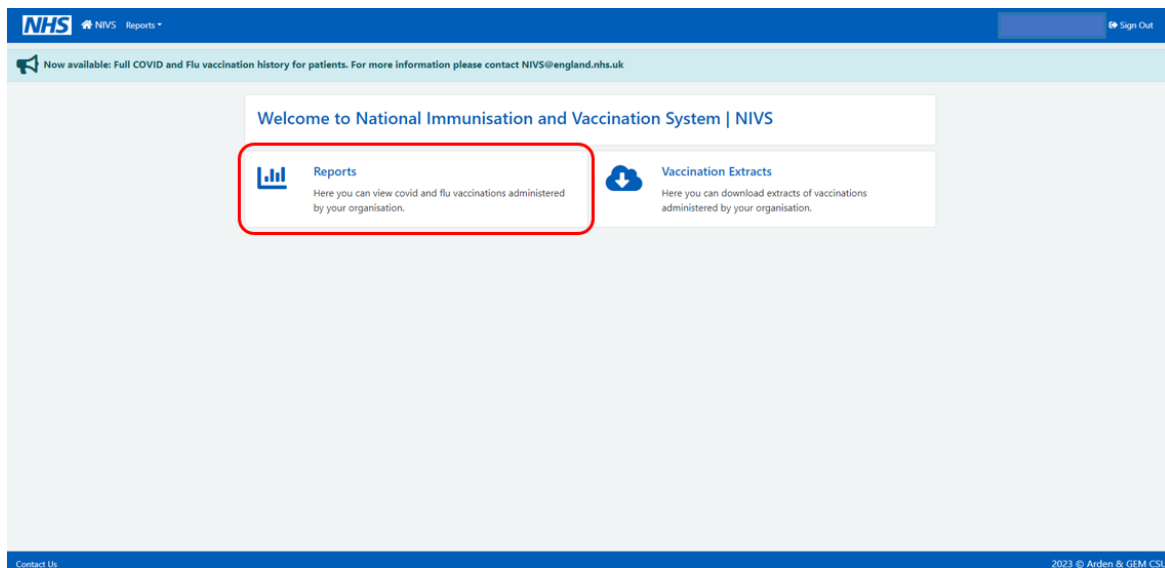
NHS NIVS Reports

Sign Out

Now available: Full COVID and Flu vaccination history for patients. For more information please contact NIVS@england.nhs.uk

Welcome to National Immunisation and Vaccination System | NIVS

Reports
Here you can view covid and flu vaccinations administered by your organisation.

Vaccination Extracts
Here you can download extracts of vaccinations administered by your organisation.

Contact Us

2023 © Arden & GEM CSU